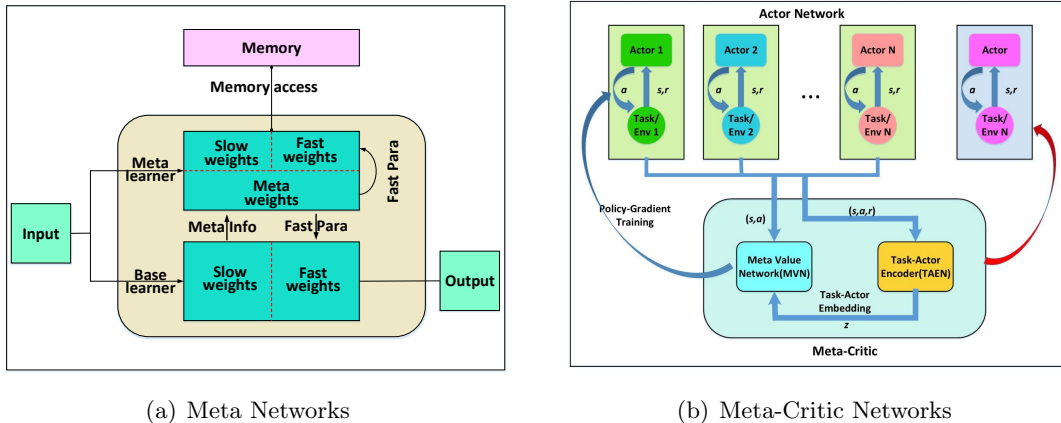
Memory

Memory access

Meta learner

Slow weights

Fast weights

Meta weights

Fast Para

Input

Meta Info

Fast Para

Base learner

Slow weights

Fast weights

Output

(a) Meta Networks

Actor Network

Actor 1

$a$

$s,r$

Task/ Env 1

Actor 2

$a$

$s,r$

Task/ Env 2

...

Actor N

$a$

$s,r$

Task/ Env N

Actor

$a$

$s,r$

Task/ Env N

Policy-Gradient Training

$(s,a)$

$(s,a,r)$

Meta Value Network(MVN)

Task-Actor Encoder(TAEN)

Task-Actor Embedding

$z$

Meta-Critic

(b) Meta-Critic Networks